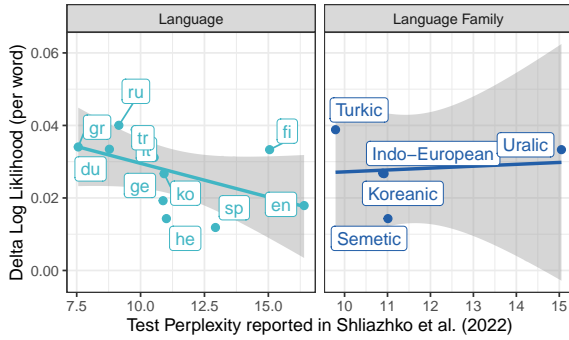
Language

Language Family

Delta Log Liklihood (per word)

0.06
0.04
0.02
0.00

ru
gr
tr
it
du
ge
ko
sp
he
fi
en

7.5
10.0
12.5
15.0

Turkic
Indo−European
Uralic
Koreanic
Semetic

10
11
12
13
14
15

Test Perplexity reported in Shliazhko et al. (2022)